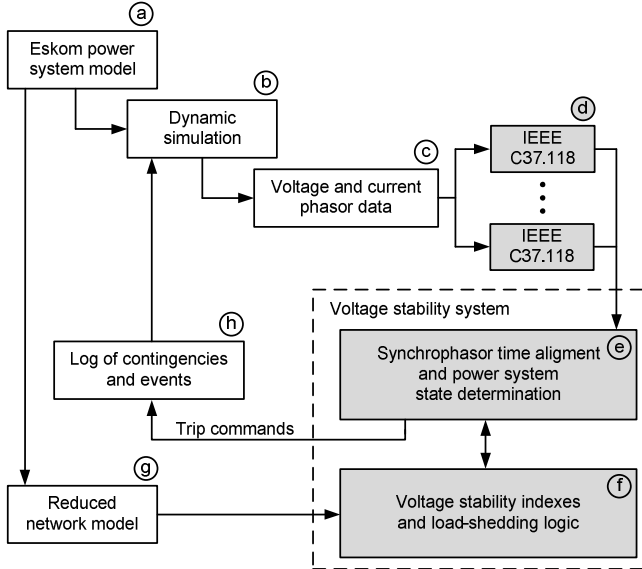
a

Eskom power system model

b

Dynamic simulation

c

Voltage and current phasor data

d

IEEE C37.118

IEEE C37.118

Voltage stability system

h

Log of contingencies and events

e

Synchrophasor time aligment and power system state determination

Trip commands

g

Reduced network model

f

Voltage stability indexes and load-shedding logic